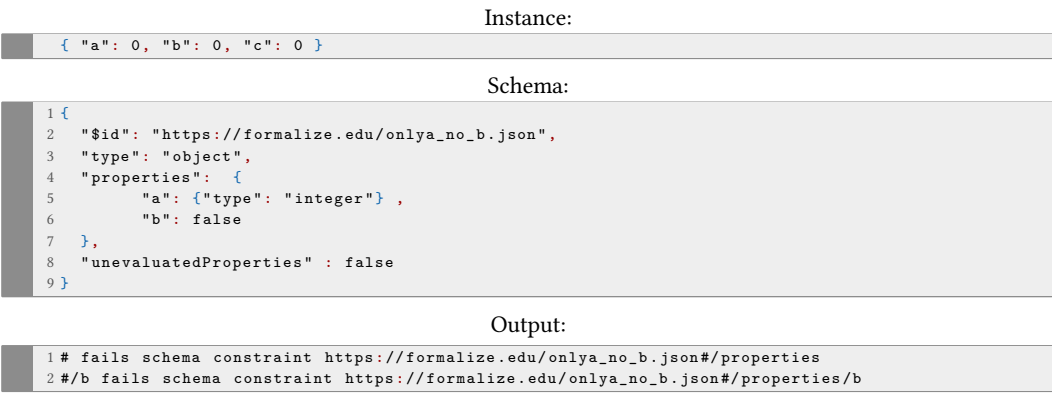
Instance:

{ "a": 0, "b": 0, "c": 0 }

Schema:

1 {
2   "$id": "https://formalize.edu/onlya_no_b.json",
3   "type": "object",
4   "properties":  {
5         "a": {"type": "integer"} ,
6         "b": false
7   },
8   "unevaluatedProperties" : false
9 }

Output:

1 # fails schema constraint https://formalize.edu/onlya_no_b.json#/properties
2 #/b fails schema constraint https://formalize.edu/onlya_no_b.json#/properties/b